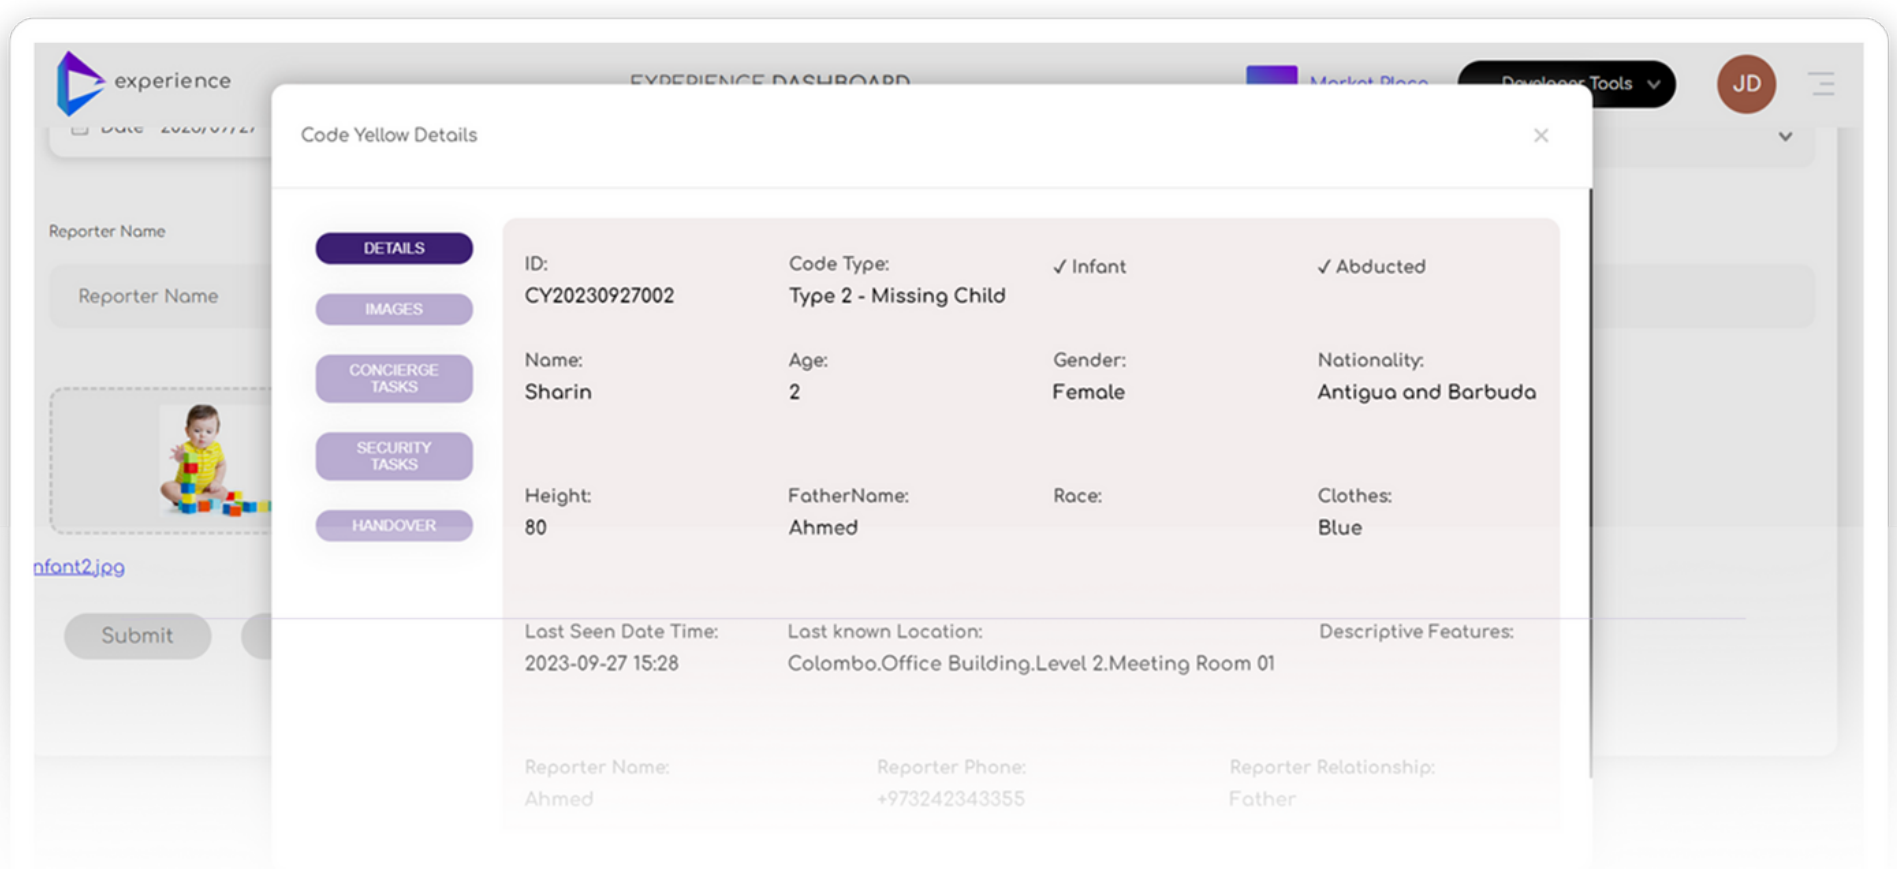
experience

EXPERIENCE DASHBOARD

Market Place

Developer Tools

JD

Date 2023/09/27

Reporter Name

Reporter Name

nfant2.jpg

Submit

Code Yellow Details

×

DETAILS

IMAGES

CONCIERGE TASKS

SECURITY TASKS

HANDOVER

ID:
CY20230927002

Code Type:
Type 2 - Missing Child

✓ Infant

✓ Abducted

Name:
Sharin

Age:
2

Gender:
Female

Nationality:
Antigua and Barbuda

Height:
80

FatherName:
Ahmed

Race:

Clothes:
Blue

Last Seen Date Time:
2023-09-27 15:28

Last known Location:
Colombo.Office Building.Level 2.Meeting Room 01

Descriptive Features:

Reporter Name:
Ahmed

Reporter Phone:
+973242343355

Reporter Relationship:
Father